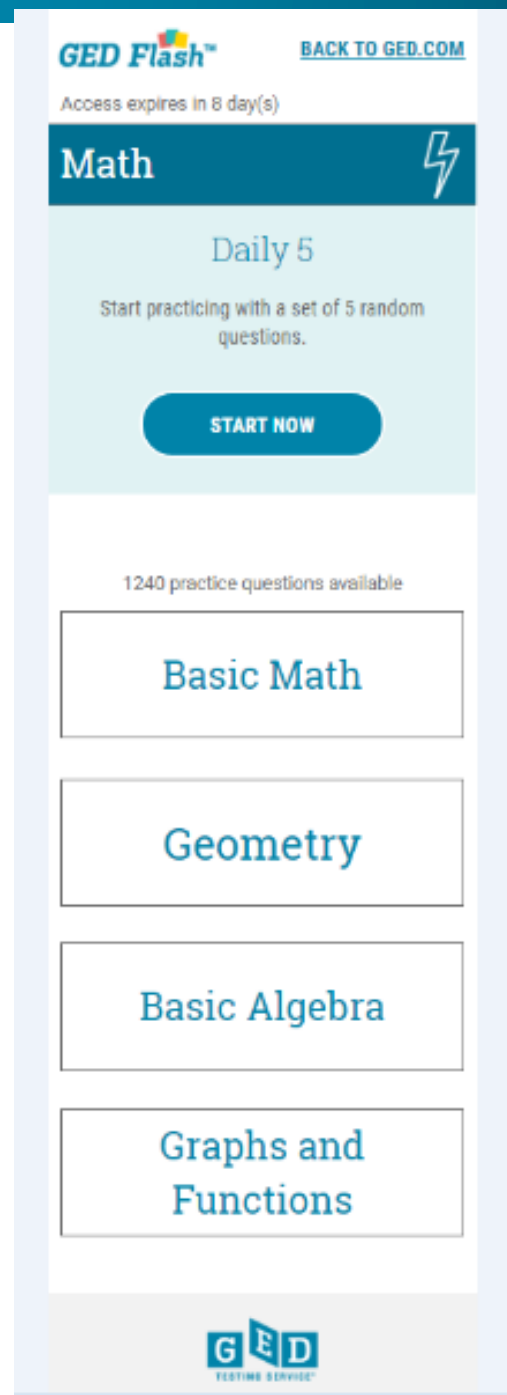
GED Flash™

BACK TO GED.COM

Access expires in 8 day(s)

Math

Daily 5

Start practicing with a set of 5 random questions.

START NOW

1240 practice questions available

Basic Math

Geometry

Basic Algebra

Graphs and Functions

GED

TESTING SERVICE®